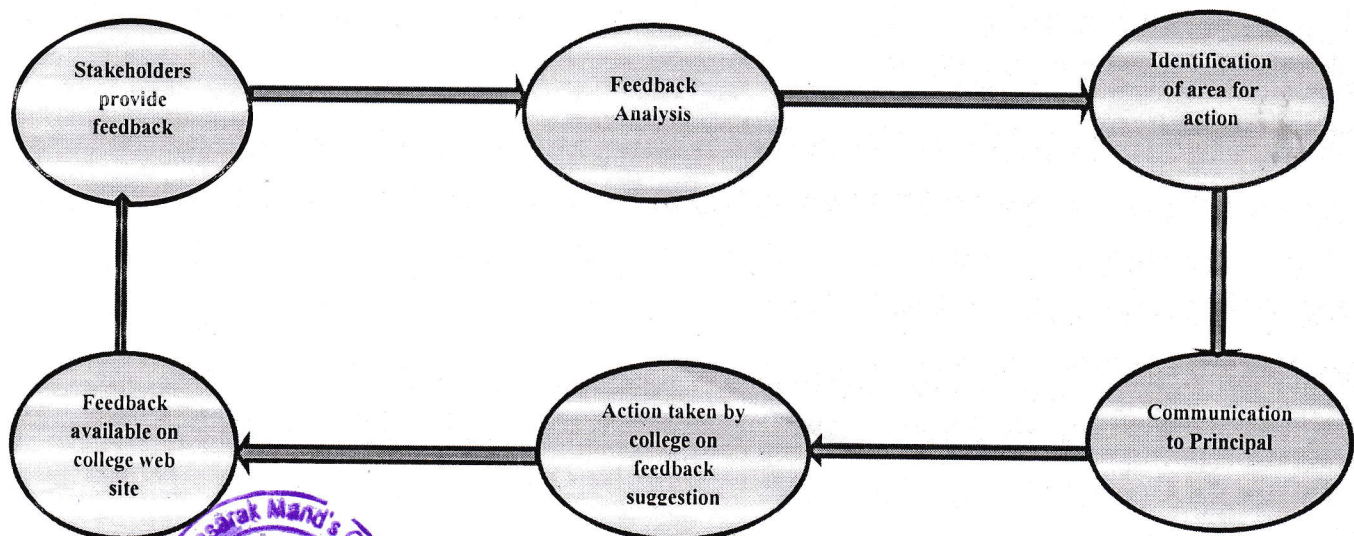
Stakeholders provide feedback

Feedback Analysis

Identification of area for action

Communication to Principal

Action taken by college on feedback suggestion

Feedback available on college web site

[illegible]sarak Mand's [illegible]